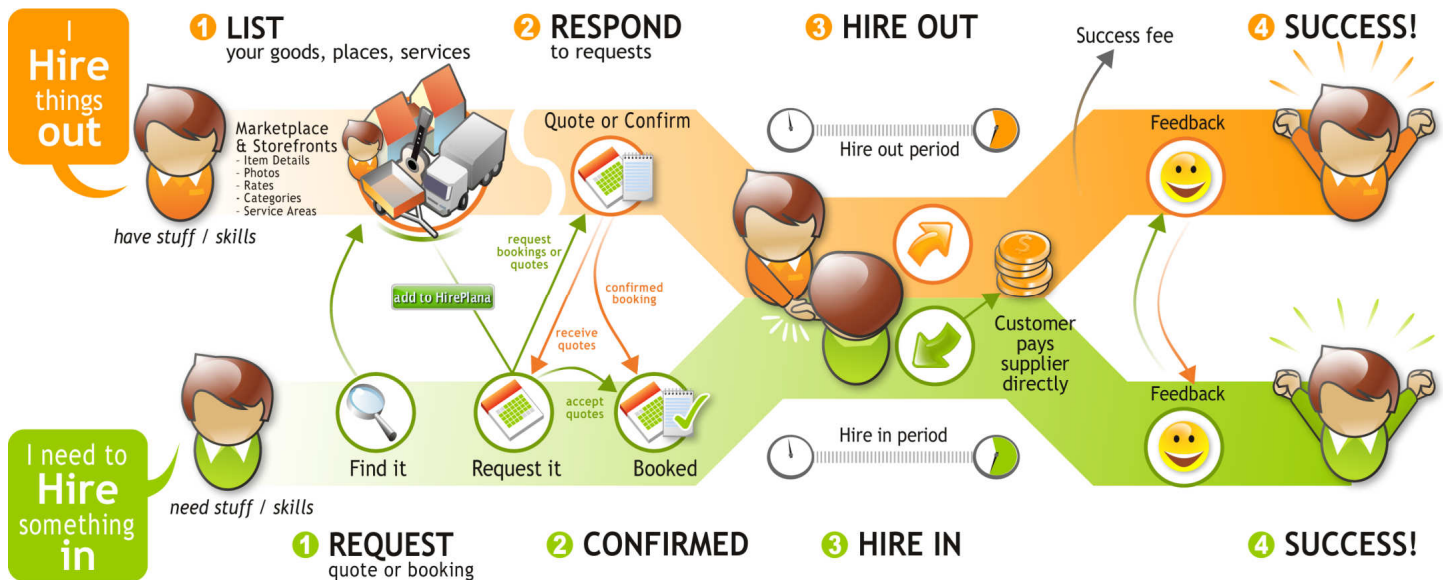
I Hire things out

have stuff / skills

1 LIST
your goods, places, services

Marketplace & Storefronts
- Item Details
- Photos
- Rates
- Categories
- Service Areas

2 RESPOND
to requests

Quote or Confirm

3 HIRE OUT

Hire out period

Success fee

4 SUCCESS!

Feedback

add to HirePlana

request bookings or quotes

confirmed booking

receive quotes

accept quotes

Customer pays supplier directly

Feedback

I need to Hire something in

need stuff / skills

Find it

Request it

Booked

Hire in period

1 REQUEST
quote or booking

2 CONFIRMED

3 HIRE IN

4 SUCCESS!